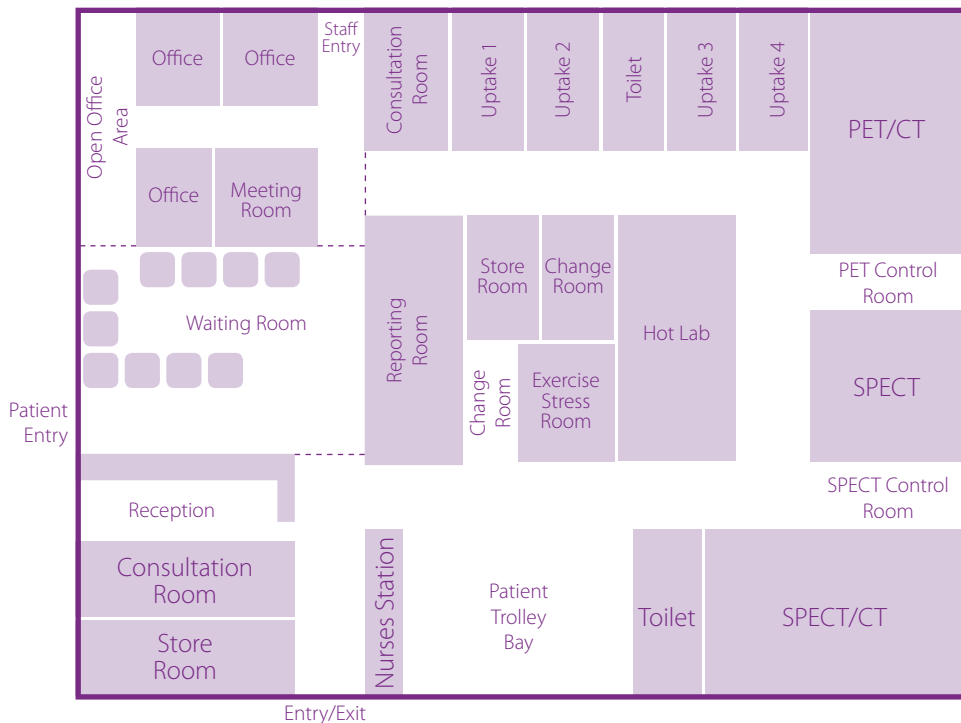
Office
Office
Staff Entry
Consultation Room
Uptake 1
Uptake 2
Toilet
Uptake 3
Uptake 4
PET/CT
Open Office Area
Office
Meeting Room
PET Control Room
Store Room
Change Room
Waiting Room
Reporting Room
Hot Lab
Change Room
Exercise Stress Room
SPECT
Patient Entry
SPECT Control Room
Reception
Consultation Room
Nurses Station
Patient Trolley Bay
Toilet
SPECT/CT
Store Room
Entry/Exit